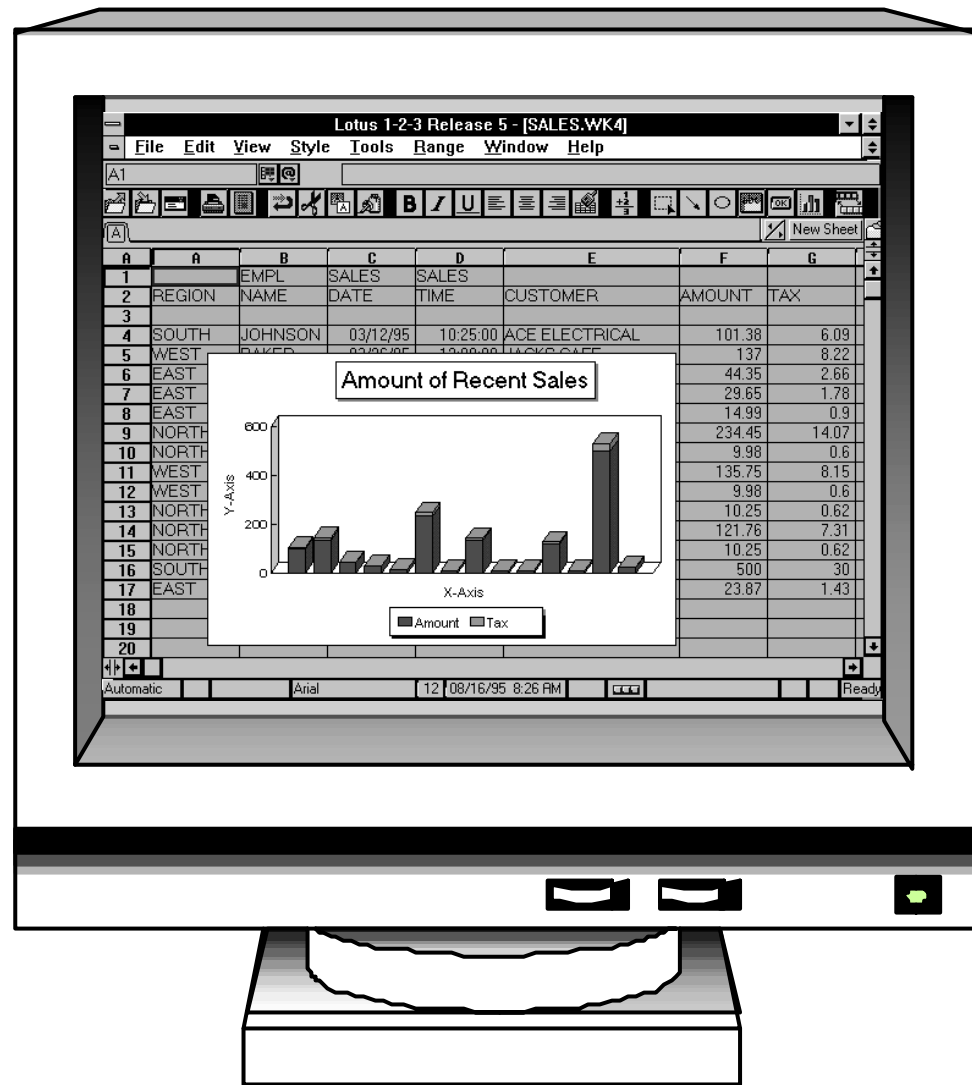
Lotus 1-2-3 Release 5 - [SALES.WK4]

File Edit View Style Tools Range Window Help

A1

A

New Sheet

| A | A | B | C | D | E | F | G |
|---|---|---|---|---|---|---|---|
| 1 | | EMPL | SALES | SALES | | | |
| 2 | REGION | NAME | DATE | TIME | CUSTOMER | AMOUNT | TAX |
| 3 | | | | | | | |
| 4 | SOUTH | JOHNSON | 03/12/95 | 10:25:00 | ACE ELECTRICAL | 101.38 | 6.09 |
| 5 | WEST | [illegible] | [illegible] | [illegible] | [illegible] | 137 | 8.22 |
| 6 | EAST | | | | | 44.35 | 2.66 |
| 7 | EAST | | | | | 29.65 | 1.78 |
| 8 | EAST | | | | | 14.99 | 0.9 |
| 9 | NORTH | | | | | 234.45 | 14.07 |
| 10 | NORTH | | | | | 9.98 | 0.6 |
| 11 | WEST | | | | | 135.75 | 8.15 |
| 12 | WEST | | | | | 9.98 | 0.6 |
| 13 | NORTH | | | | | 10.25 | 0.62 |
| 14 | NORTH | | | | | 121.76 | 7.31 |
| 15 | NORTH | | | | | 10.25 | 0.62 |
| 16 | SOUTH | | | | | 500 | 30 |
| 17 | EAST | | | | | 23.87 | 1.43 |
| 18 | | | | | | | |
| 19 | | | | | | | |
| 20 | | | | | | | |

Amount of Recent Sales

600
400
200
0
Y-Axis
X-Axis
Amount Tax

Automatic Arial 12 08/16/95 8:26 AM Ready